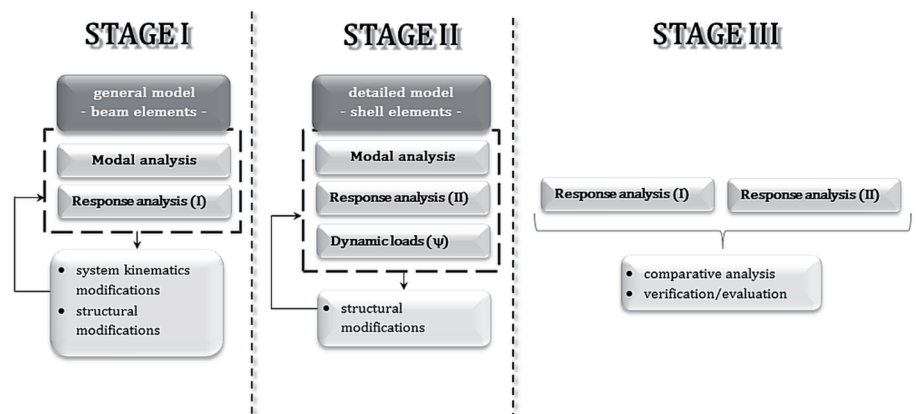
STAGE I

general model
- beam elements -

Modal analysis

Response analysis (I)

- system kinematics modifications
- structural modifications

STAGE II

detailed model
- shell elements -

Modal analysis

Response analysis (II)

Dynamic loads ($\psi$)

- structural modifications

STAGE III

Response analysis (I)

Response analysis (II)

- comparative analysis
- verification/evaluation